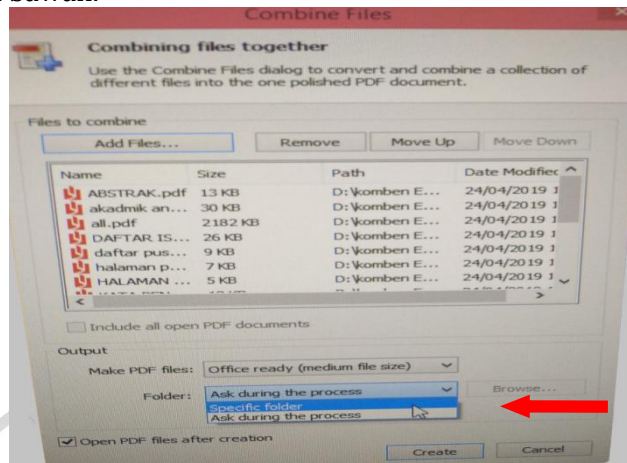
Combine Files

Combining files together

Use the Combine Files dialog to convert and combine a collection of different files into the one polished PDF document.

Files to combine

Add Files...

Remove

Move Up

Move Down

| Name | Size | Path | Date Modified |
|---|---|---|---|
| ABSTRAK.pdf | 13 KB | D:\komben E... | 24/04/2019 1 |
| akadmik an... | 30 KB | D:\komben E... | 24/04/2019 1 |
| all.pdf | 2182 KB | D:\komben E... | 24/04/2019 1 |
| DAFTAR IS... | 26 KB | D:\komben E... | 24/04/2019 1 |
| daftar pus... | 9 KB | D:\komben E... | 24/04/2019 1 |
| halaman p... | 7 KB | D:\komben E... | 24/04/2019 1 |
| HALAMAN ... | 5 KB | D:\komben E... | 24/04/2019 1 |
| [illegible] | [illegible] | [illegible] | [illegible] |

Include all open PDF documents

Output

Make PDF files: Office ready (medium file size)

Folder: Ask during the process

Browse...

Specific folder
Ask during the process

Open PDF files after creation

Create

Cancel